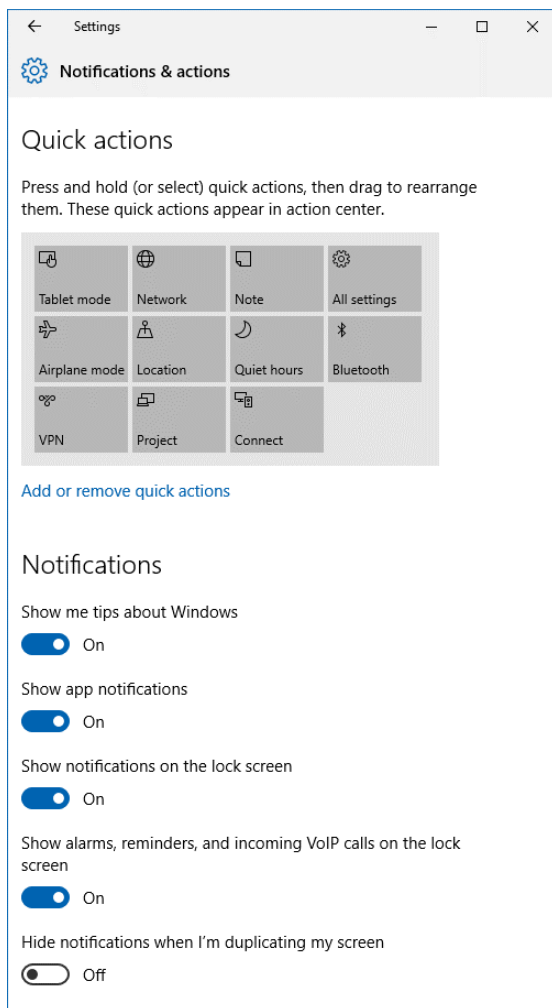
Settings

Notifications & actions

Quick actions

Press and hold (or select) quick actions, then drag to rearrange them. These quick actions appear in action center.

| Tablet mode | Network | Note | All settings |
|---|---|---|---|
| Airplane mode | Location | Quiet hours | Bluetooth |
| VPN | Project | Connect | |

Add or remove quick actions

Notifications

Show me tips about Windows

On

Show app notifications

On

Show notifications on the lock screen

On

Show alarms, reminders, and incoming VoIP calls on the lock screen

On

Hide notifications when I'm duplicating my screen

Off